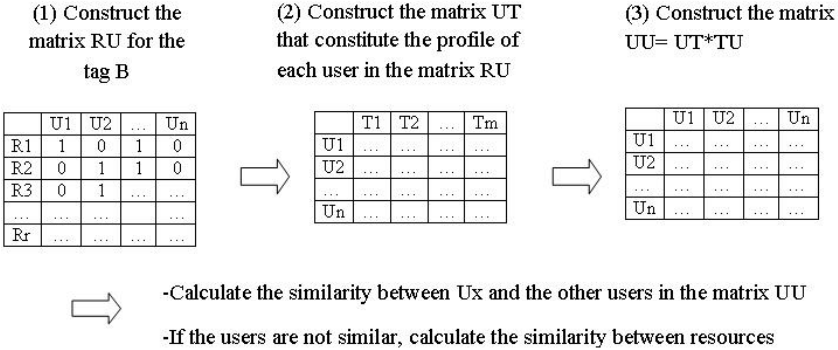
(1) Construct the matrix RU for the tag B

|  | U1 | U2 | … | Un |
|---|---|---|---|---|
| R1 | 1 | 0 | 1 | 0 |
| R2 | 0 | 1 | 1 | 0 |
| R3 | 0 | 1 |  | 0 |
| … | … | … |  | … |
| Rr | … | … | … | … |

(2) Construct the matrix UT that constitute the profile of each user in the matrix RU

|  | T1 | T2 | … | Tm |
|---|---|---|---|---|
| U1 | … | … | … | … |
| U2 | … | … | … | … |
| … | … | … | … | … |
| Un | … | … | … | … |

(3) Construct the matrix UU= UT*TU

|  | U1 | U2 | … | Un |
|---|---|---|---|---|
| U1 | … | … | … | … |
| U2 | … | … | … | … |
| … | … | … | … | … |
| Un | … | … | … | … |

-Calculate the similarity between Ux and the other users in the matrix UU

-If the users are not similar, calculate the similarity between resources